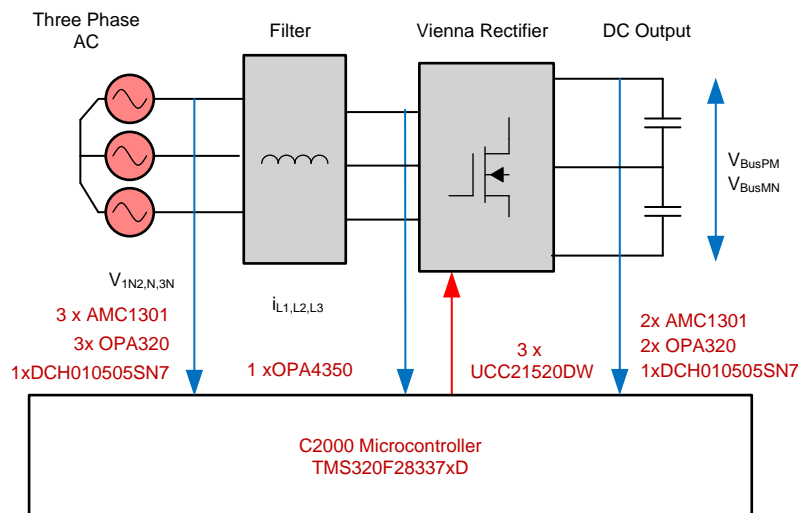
Three Phase AC

Filter

Vienna Rectifier

DC Output

$V_{BusPM}$
$V_{BusMN}$

$V_{1N2,N,3N}$

$i_{L1,L2,L3}$

3 x AMC1301
3x OPA320
1xDCH010505SN7

1 xOPA4350

3 x
UCC21520DW

2x AMC1301
2x OPA320
1xDCH010505SN7

C2000 Microcontroller
TMS320F28337xD